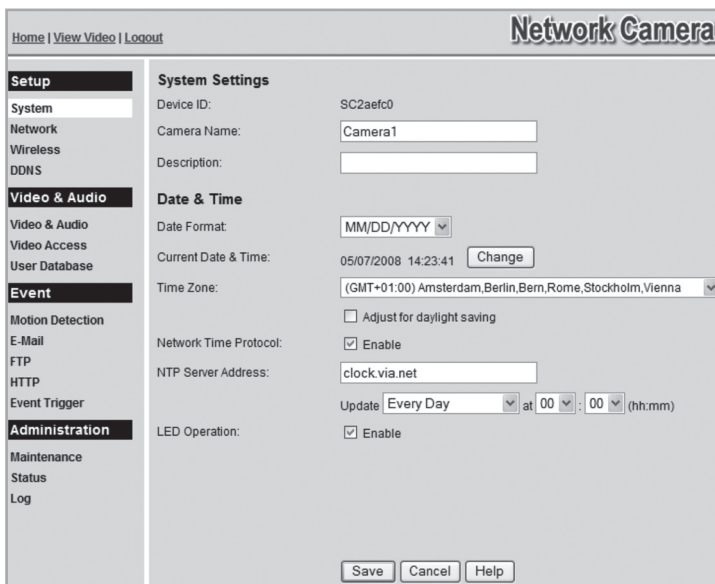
Home | View Video | Logout

Network Camera

Setup
System
Network
Wireless
DDNS

Video & Audio
Video & Audio
Video Access
User Database

Event
Motion Detection
E-Mail
FTP
HTTP
Event Trigger

Administration
Maintenance
Status
Log

System Settings

| | |
|---|---|
| Device ID: | SC2aefc0 |
| Camera Name: | Camera1 |
| Description: | |

Date & Time

| | |
|---|---|
| Date Format: | MM/DD/YYYY |
| Current Date & Time: | 05/07/2008 14:23:41 Change |
| Time Zone: | (GMT+01:00) Amsterdam,Berlin,Bern,Rome,Stockholm,Vienna |
| | ☐ Adjust for daylight saving |
| Network Time Protocol: | ☑ Enable |
| NTP Server Address: | clock.via.net |
| | Update Every Day at 00 : 00 (hh:mm) |
| LED Operation: | ☑ Enable |

Save Cancel Help